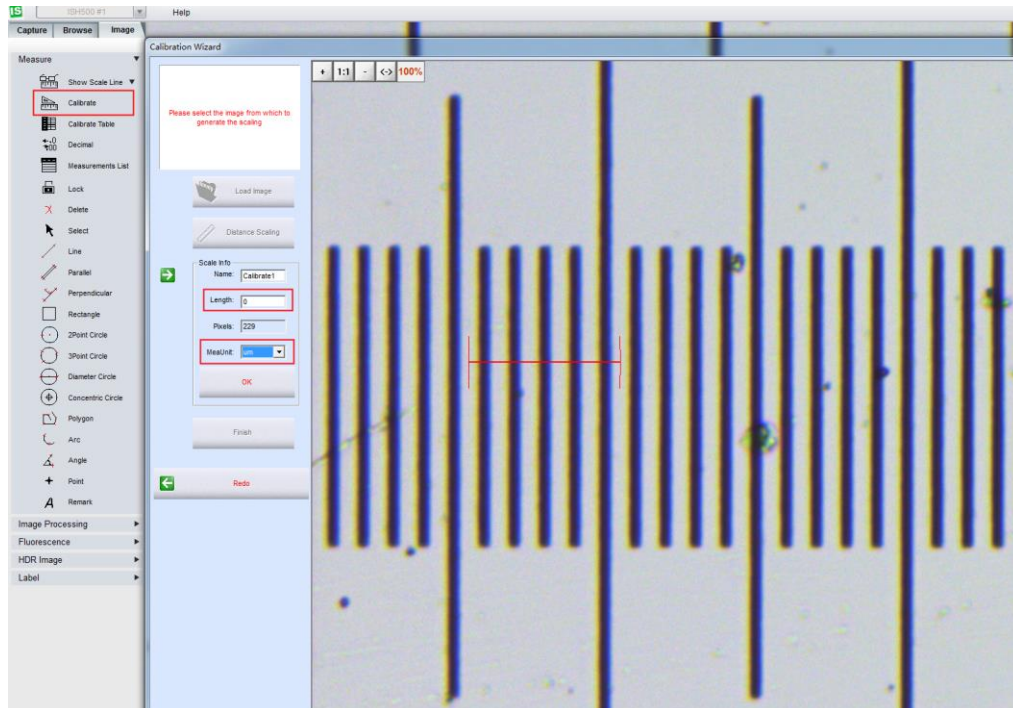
IS ISH500 #1

Help

Capture Browse Image

Measure

Show Scale Line

Calibrate

Calibrate Table

Decimal

Measurements List

Lock

Delete

Select

Line

Parallel

Perpendicular

Rectangle

2Point Circle

3Point Circle

Diameter Circle

Concentric Circle

Polygon

Arc

Angle

Point

Remark

Image Processing

Fluorescence

HDR Image

Label

Calibration Wizard

Please select the image from which to generate the scaling

Load Image

Distance Scaling

Scale Info

Name: Calibrate1

Length: 0

Pixels: 229

MeaUnit: um

OK

Finish

Redo

+ 1:1 - <-> 100%